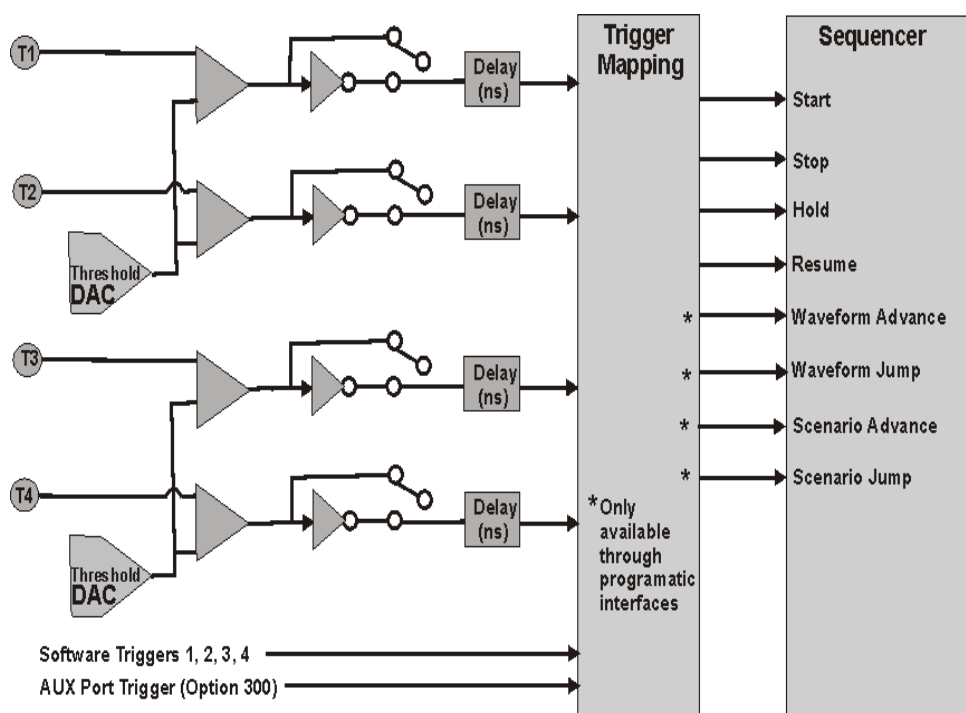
T1

T2

Threshold DAC

T3

T4

Threshold DAC

Delay (ns)

Delay (ns)

Delay (ns)

Delay (ns)

Software Triggers 1, 2, 3, 4

AUX Port Trigger (Option 300)

Trigger Mapping

*Only available through programatic interfaces

Sequencer

Start

Stop

Hold

Resume

* Waveform Advance

* Waveform Jump

* Scenario Advance

* Scenario Jump